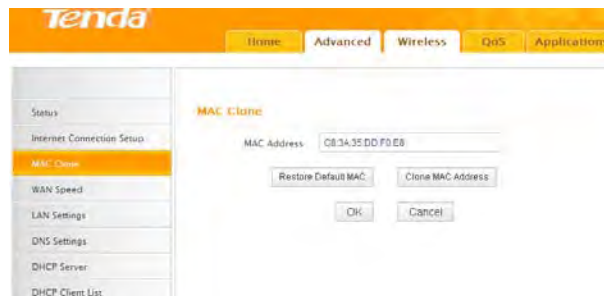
Tenda

Home | Advanced | Wireless | QoS | Application

Status
Internet Connection Setup
MAC Clone
WAN Speed
LAN Settings
DNS Settings
DHCP Server
DHCP Client List

MAC Clone

MAC Address C8:3A:35:DD:F0:E8

Restore Default MAC
Clone MAC Address

OK
Cancel